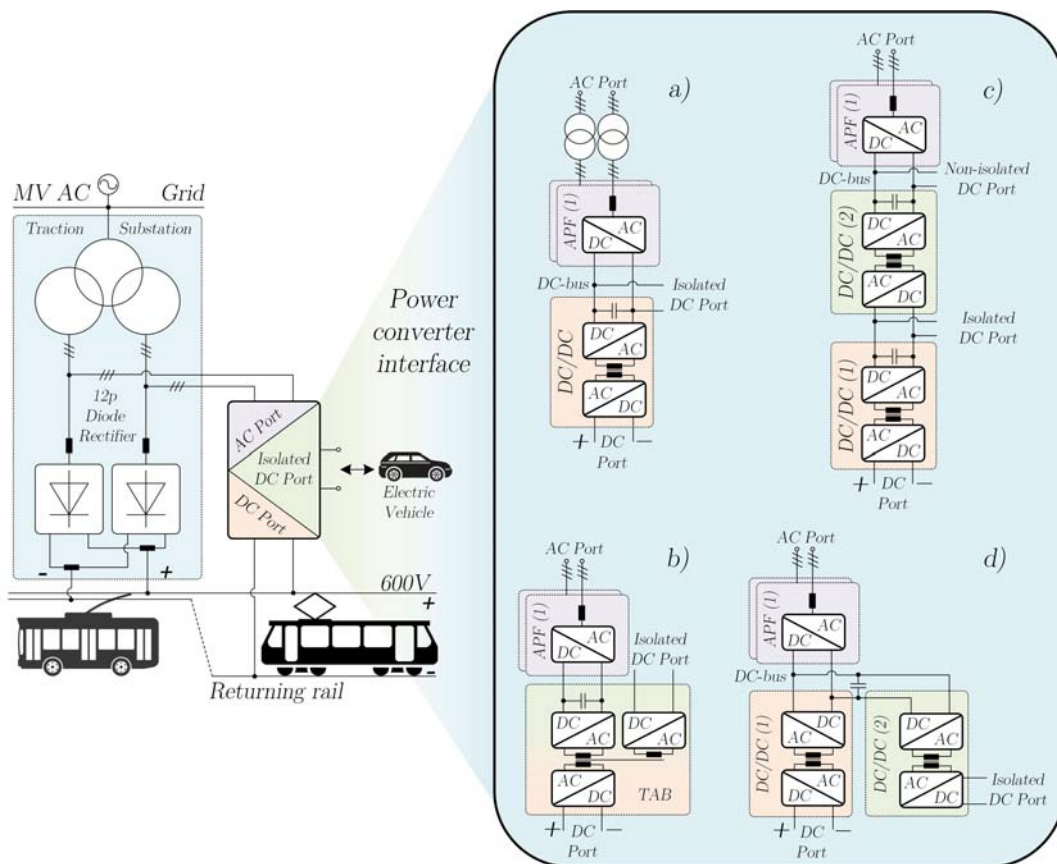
MV AC Grid

Traction Substation

12p Diode Rectifier

- +

AC Port

Isolated DC Port

DC Port

Electric Vehicle

600V

+

-

Returning rail

Power converter interface

AC Port

a)

APF (1)

AC

DC

DC-bus

Isolated DC Port

DC/DC

DC

AC

AC

DC

+ DC −

Port

AC Port

c)

APF (1)

AC

DC

DC-bus

Non-isolated DC Port

DC/DC (2)

DC

AC

AC

DC

Isolated DC Port

DC/DC (1)

DC

AC

AC

DC

+ DC −

Port

AC Port

b)

APF (1)

AC

DC

Isolated DC Port

DC

AC

DC

AC

AC

DC

TAB

+ DC −

Port

AC Port

d)

APF (1)

AC

DC

DC-bus

DC/DC (1)

DC

AC

AC

DC

DC/DC (2)

DC

AC

AC

DC

Isolated DC Port

+ DC −

Port